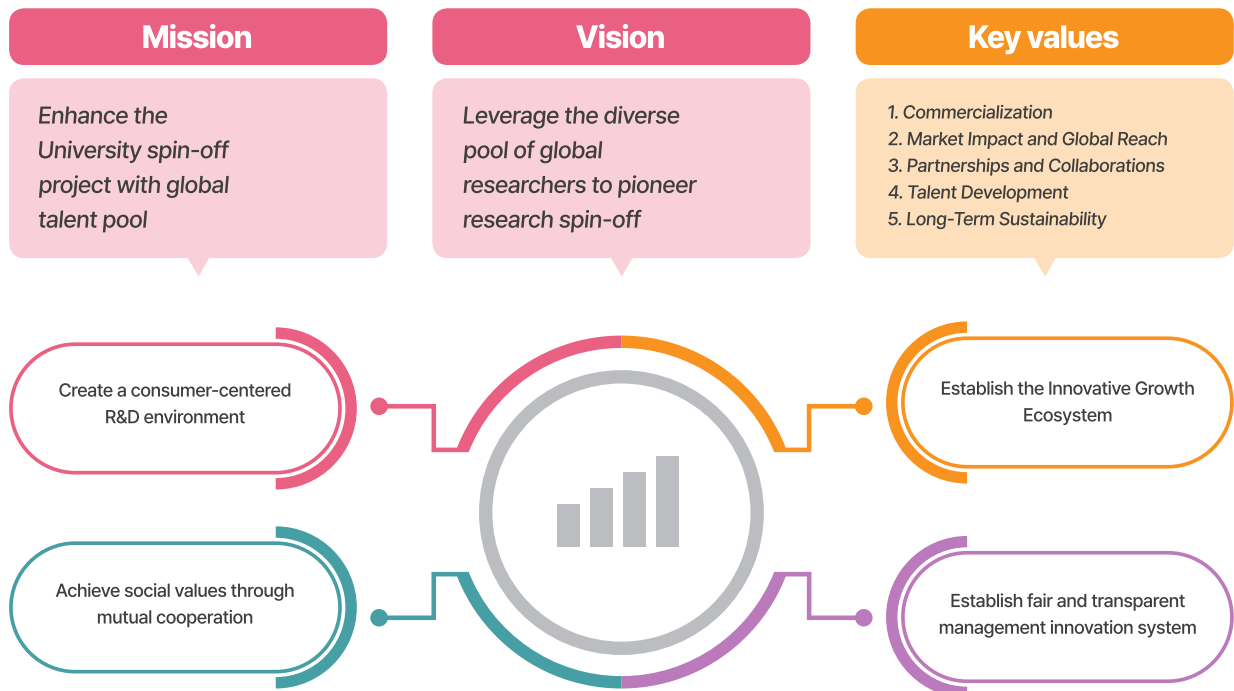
Mission

Enhance the University spin-off project with global talent pool

Vision

Leverage the diverse pool of global researchers to pioneer research spin-off

Key values

1. Commercialization
2. Market Impact and Global Reach
3. Partnerships and Collaborations
4. Talent Development
5. Long-Term Sustainability

Create a consumer-centered R&D environment

Establish the Innovative Growth Ecosystem

Achieve social values through mutual cooperation

Establish fair and transparent management innovation system